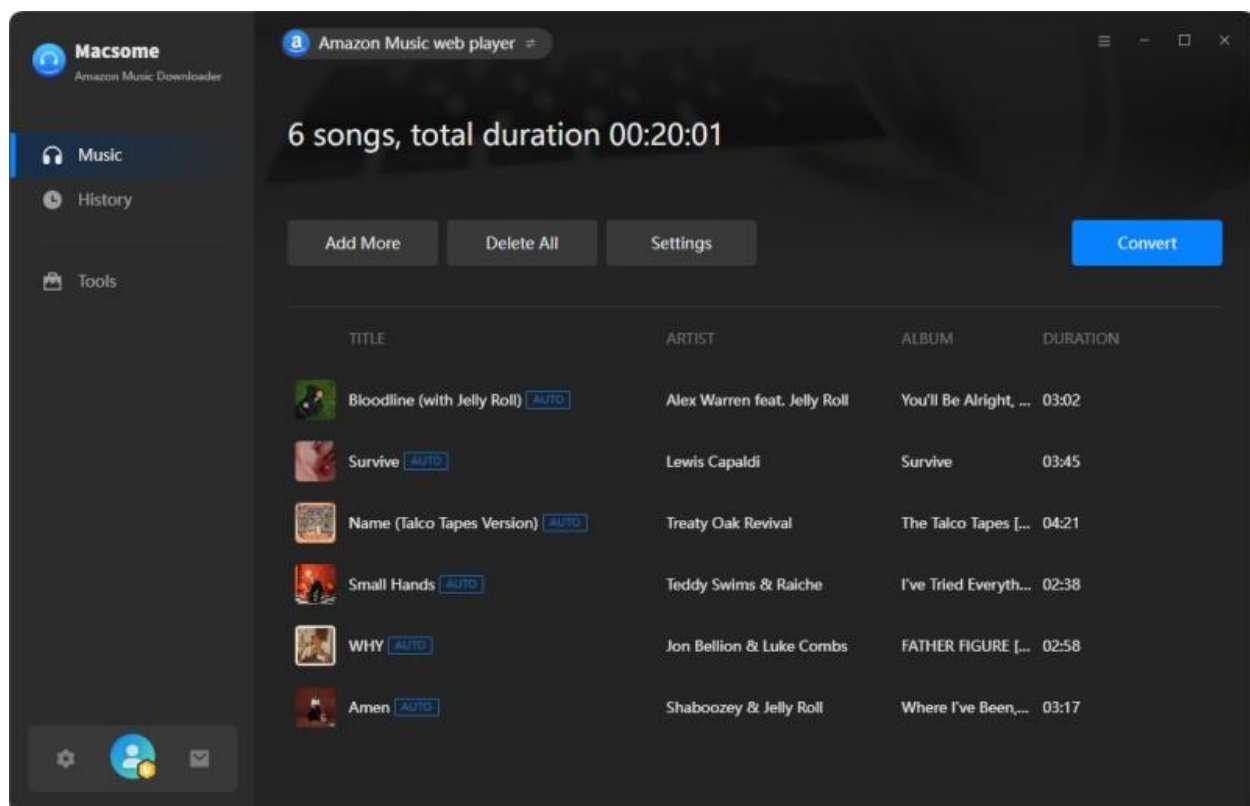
Macsome
Amazon Music Downloader

Music
History
Tools

Amazon Music web player ⇌

6 songs, total duration 00:20:01

Add More
Delete All
Settings
Convert

| TITLE | ARTIST | ALBUM | DURATION |
|---|---|---|---|
| Bloodline (with Jelly Roll) AUTO | Alex Warren feat. Jelly Roll | You'll Be Alright, ... | 03:02 |
| Survive AUTO | Lewis Capaldi | Survive | 03:45 |
| Name (Talco Tapes Version) AUTO | Treaty Oak Revival | The Talco Tapes [... | 04:21 |
| Small Hands AUTO | Teddy Swims & Raiche | I've Tried Everyth... | 02:38 |
| WHY AUTO | Jon Bellion & Luke Combs | FATHER FIGURE [... | 02:58 |
| Amen AUTO | Shaboozey & Jelly Roll | Where I've Been,... | 03:17 |